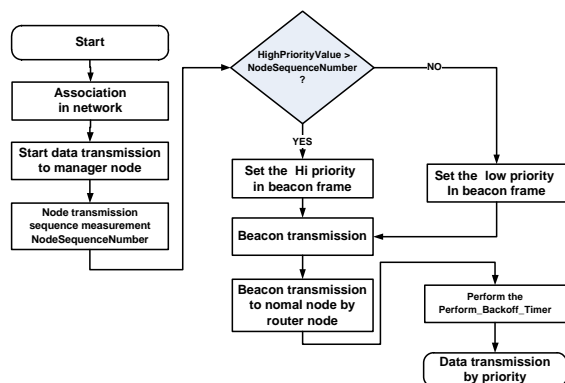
Start

Association in network

Start data transmission to manager node

Node transmission sequence measurement NodeSequenceNumber

HighPriorityValue > NodeSequenceNumber ?

NO

YES

Set the Hi priority in beacon frame

Set the low priority In beacon frame

Beacon transmission

Beacon transmission to nomal node by router node

Perform the Perform_Backoff_Timer

Data transmission by priority